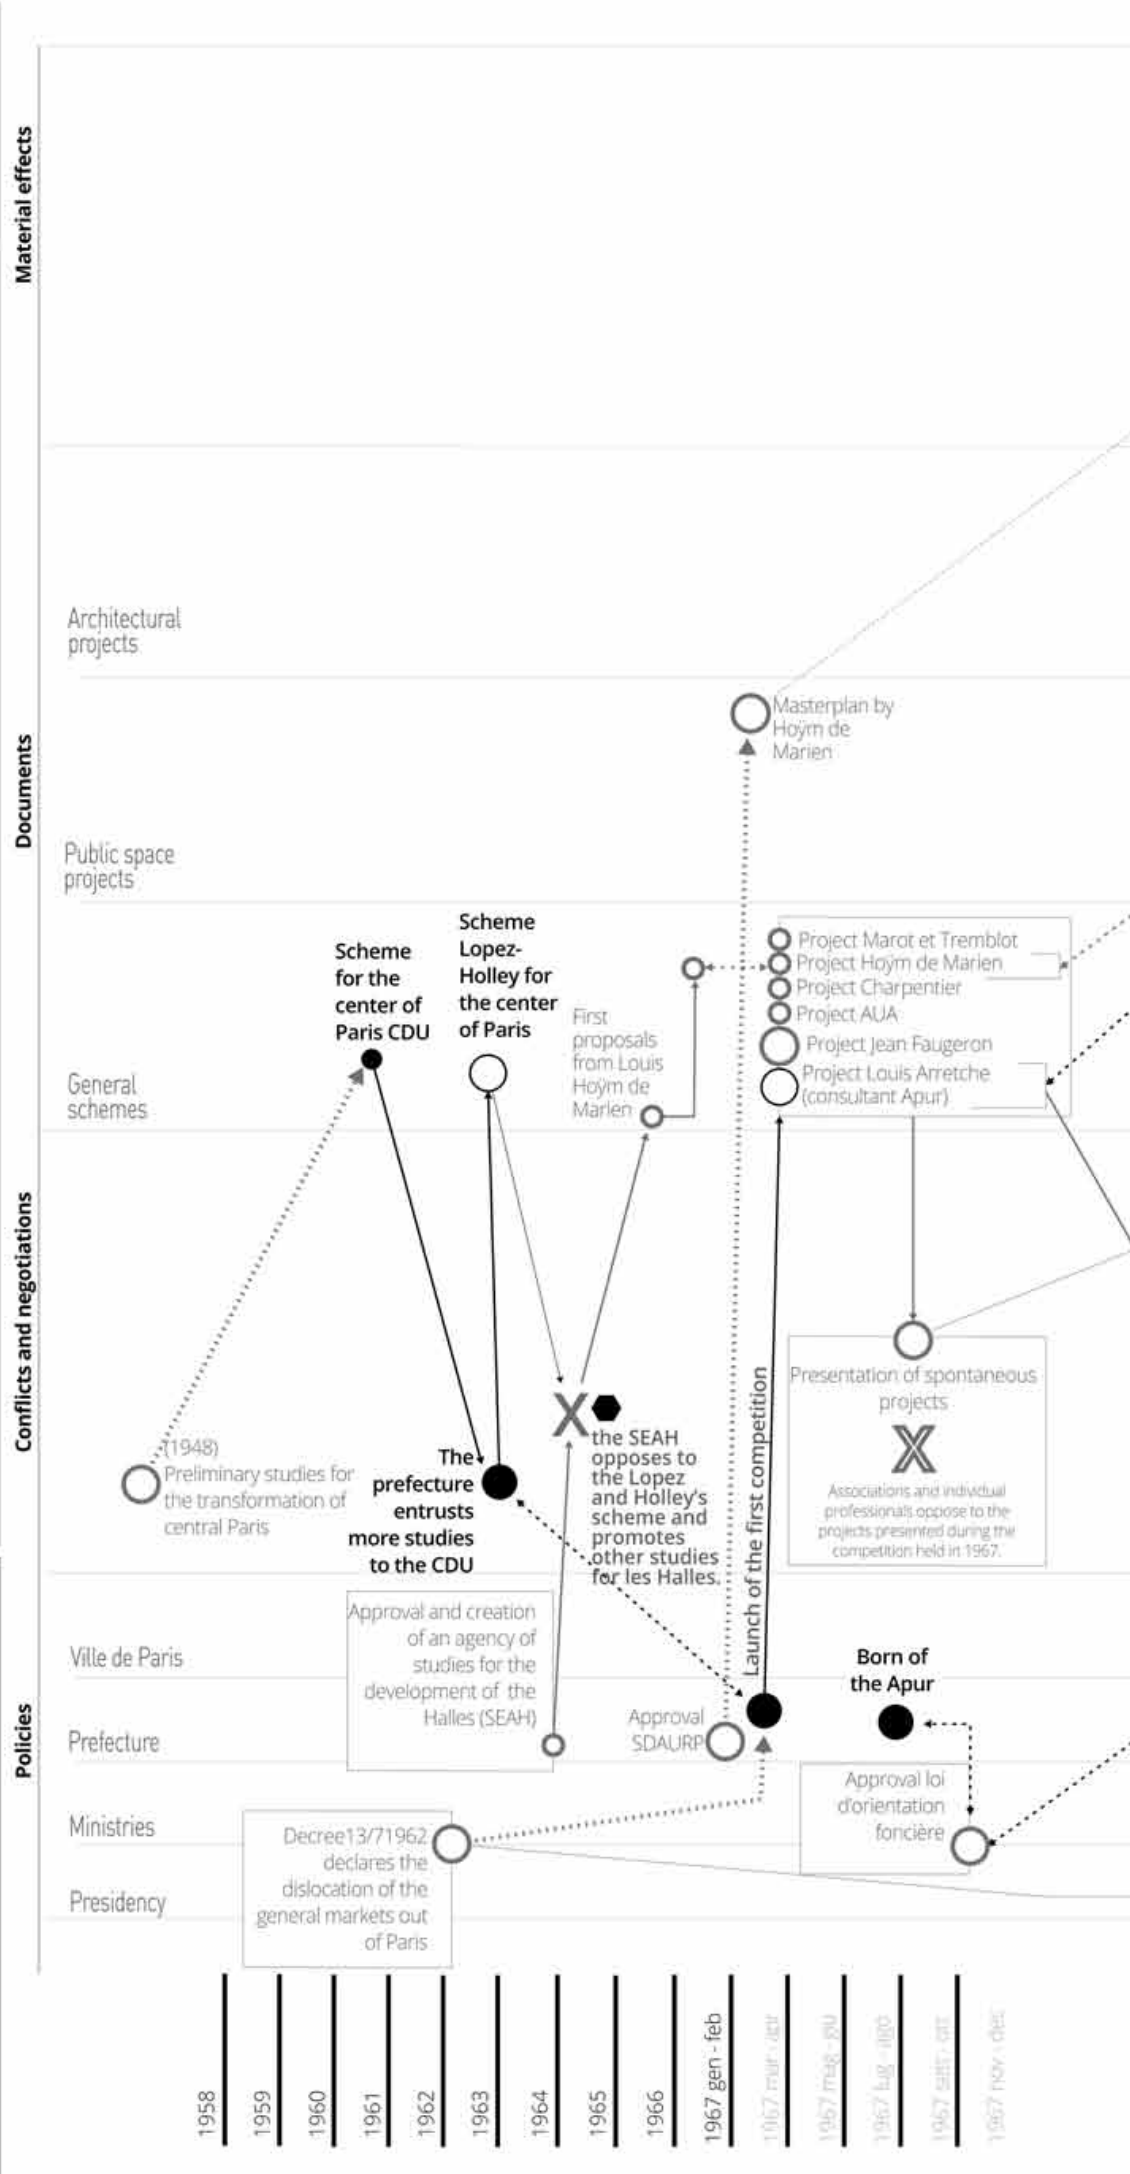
Material effects

Documents

Conflicts and negotiations

Policies

Architectural projects

Public space projects

General schemes

Ville de Paris

Prefecture

Ministries

Presidency

Masterplan by Hoÿm de Marien

Scheme for the center of Paris CDU

Scheme Lopez-Holley for the center of Paris

First proposals from Louis Hoÿm de Marien

Project Marot et Tremblot
Project Hoÿm de Marien
Project Charpentier
Project AUA
Project Jean Faugeron
Project Louis Arretche (consultant Apur)

Presentation of spontaneous projects

Associations and individual professionals oppose to the projects presented during the competition held in 1967.

(1948) Preliminary studies for the transformation of central Paris

The prefecture entrusts more studies to the CDU

the SEAH opposes to the Lopez and Holley's scheme and promotes other studies for les Halles.

Launch of the first competition

Approval and creation of an agency of studies for the development of the Halles (SEAH)

Approval SDAURP

Born of the Apur

Approval loi d'orientation foncière

Decree13/71962 declares the dislocation of the general markets out of Paris

1958
1959
1960
1961
1962
1963
1964
1965
1966
1967 gen - feb
1967 mar - apr
1967 mag - giu
1967 lug - ago
1967 sett - ott
1967 nov - dec